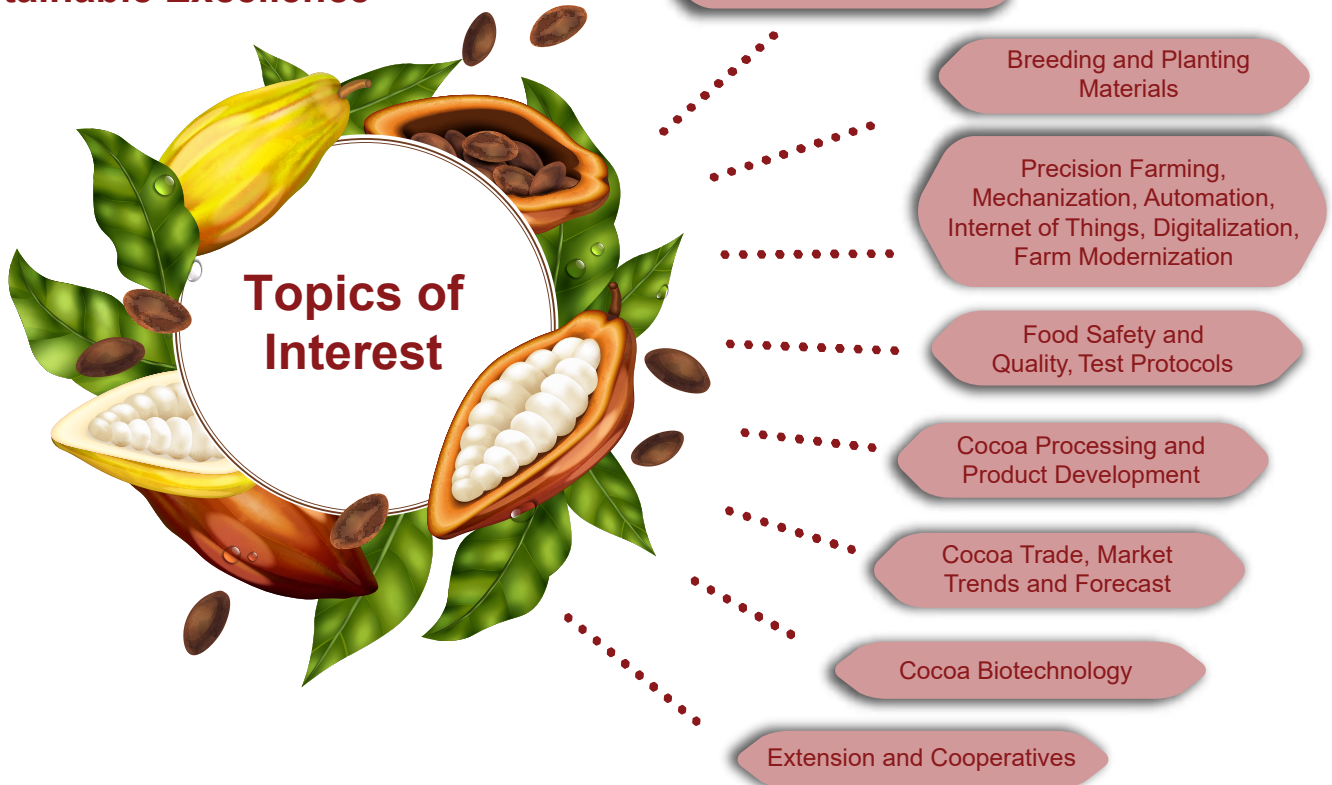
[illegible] Excellence

Topics of Interest

Breeding and Planting Materials

Precision Farming, Mechanization, Automation, Internet of Things, Digitalization, Farm Modernization

Food Safety and Quality, Test Protocols

Cocoa Processing and Product Development

Cocoa Trade, Market Trends and Forecast

Cocoa Biotechnology

Extension and Cooperatives